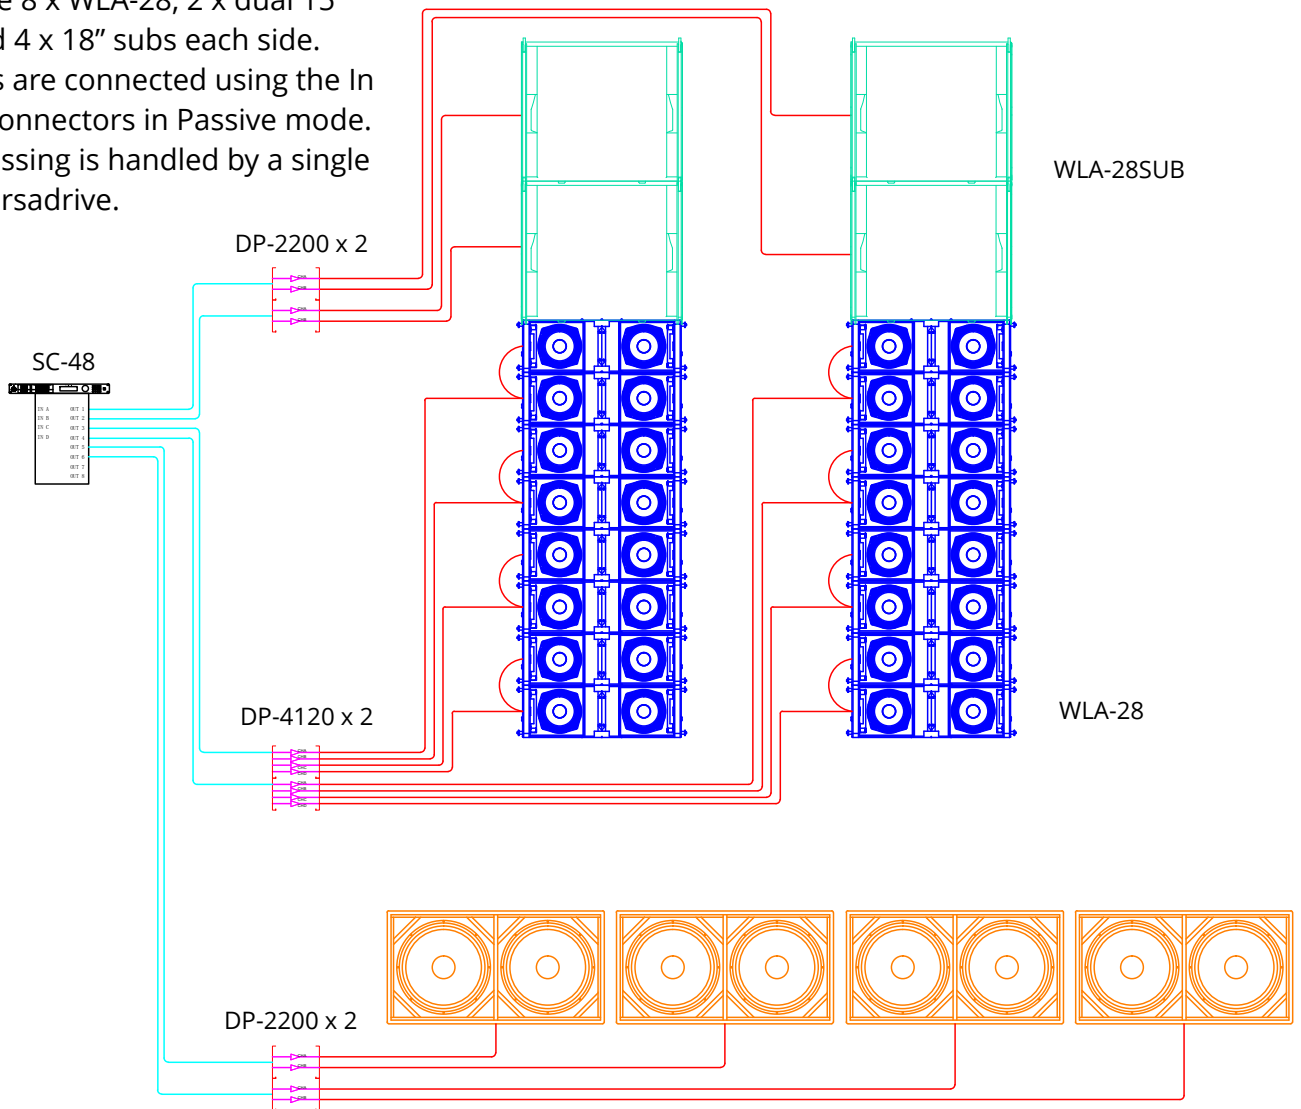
e 8 x WLA-28, 2 x dual 15 d 4 x 18" subs each side. s are connected using the In onnectors in Passive mode. ssing is handled by a single rsadrive.

DP-2200 x 2

WLA-28SUB

SC-48

IN A
IN B
IN C
IN D
OUT 1
OUT 2
OUT 3
OUT 4
OUT 5
OUT 6
OUT 7
OUT 8

DP-4120 x 2

WLA-28

DP-2200 x 2